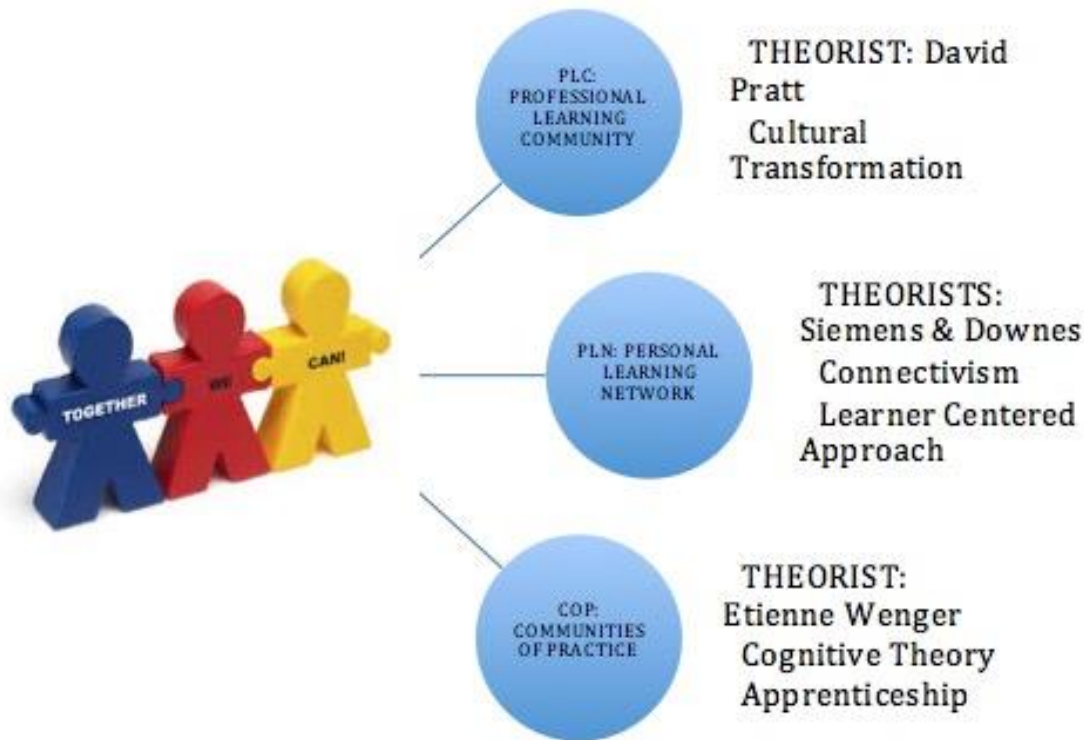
TOGETHER
WE
CAN!

PLC: PROFESSIONAL LEARNING COMMUNITY

THEORIST: David Pratt
Cultural Transformation

PLN: PERSONAL LEARNING NETWORK

THEORISTS:
Siemens & Downes
Connectivism
Learner Centered Approach

COP: COMMUNITIES OF PRACTICE

THEORIST:
Etienne Wenger
Cognitive Theory
Apprenticeship